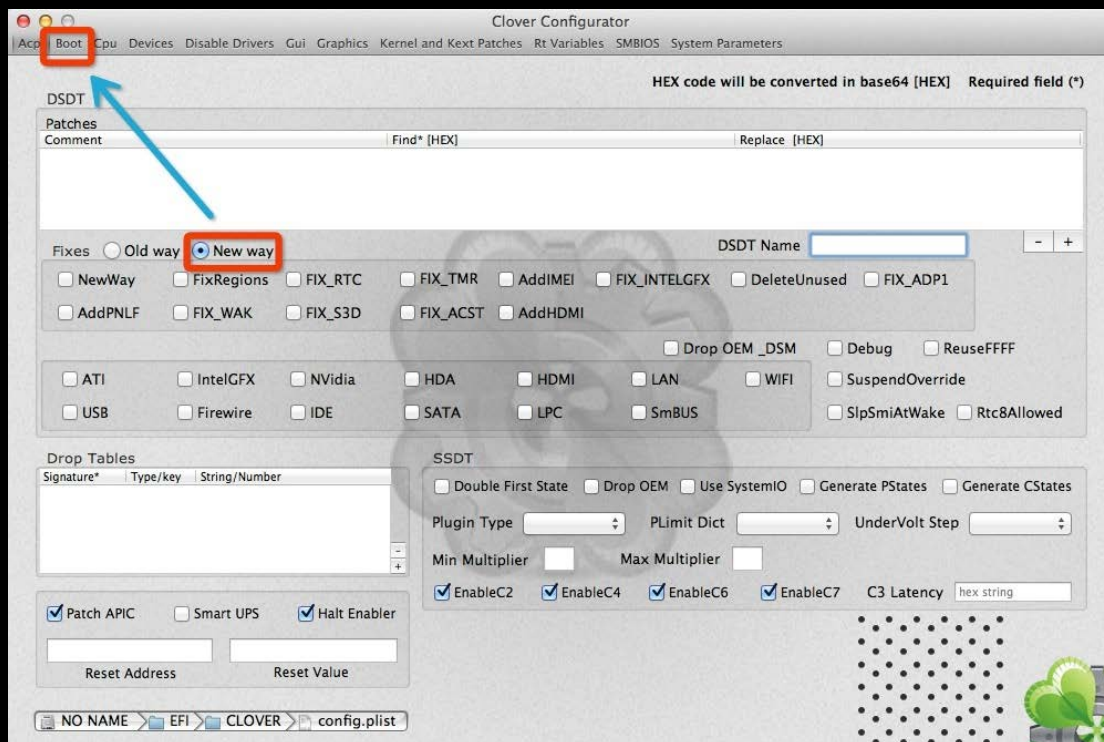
Clover Configurator

Acpi Boot Cpu Devices Disable Drivers Gui Graphics Kernel and Kext Patches Rt Variables SMBIOS System Parameters

HEX code will be converted in base64 [HEX] Required field (*)

DSDT

Patches

| Comment | Find* [HEX] | Replace [HEX] |
|---|---|---|

Fixes Old way New way

DSDT Name

- +

NewWay FixRegions FIX_RTC FIX_TMR AddIMEI FIX_INTELGFX DeleteUnused FIX_ADP1

AddPNLF FIX_WAK FIX_S3D FIX_ACST AddHDMI

Drop OEM _DSM Debug ReuseFFFF

ATI IntelGFX NVidia HDA HDMI LAN WIFI SuspendOverride

USB Firewire IDE SATA LPC SmBUS SlpSmiAtWake Rtc8Allowed

Drop Tables

| Signature* | Type/key | String/Number |
|---|---|---|

- +

SSDT

Double First State Drop OEM Use SystemIO Generate PStates Generate CStates

Plugin Type PLimit Dict UnderVolt Step

Min Multiplier Max Multiplier

EnableC2 EnableC4 EnableC6 EnableC7 C3 Latency hex string

Patch APIC Smart UPS Halt Enabler

Reset Address Reset Value

NO NAME EFI CLOVER config.plist